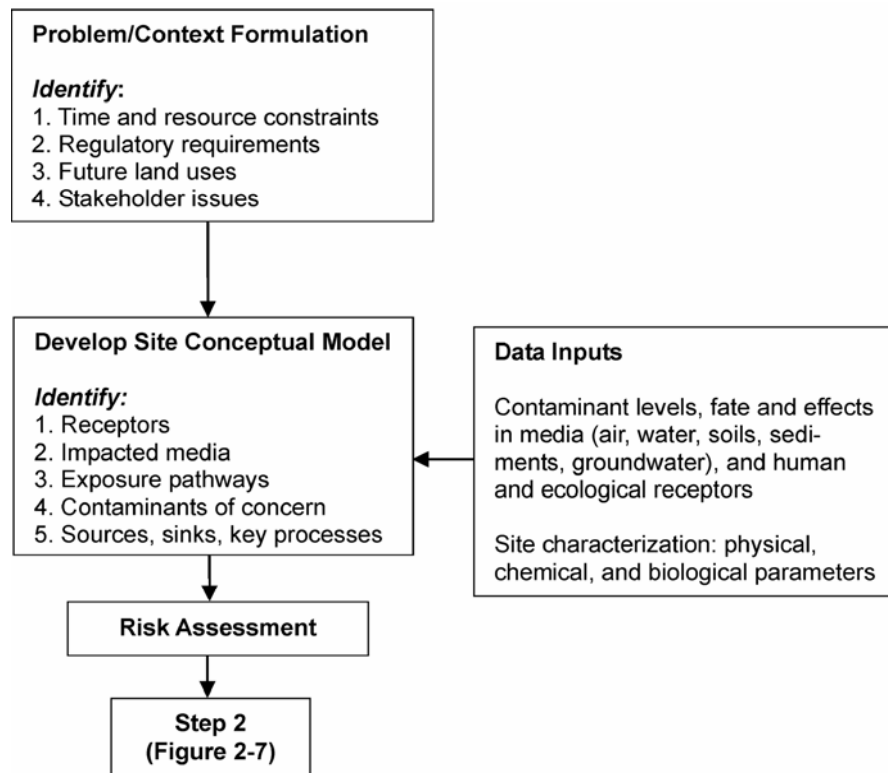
Problem/Context Formulation

*Identify*:
1. Time and resource constraints
2. Regulatory requirements
3. Future land uses
4. Stakeholder issues

Develop Site Conceptual Model

*Identify:*
1. Receptors
2. Impacted media
3. Exposure pathways
4. Contaminants of concern
5. Sources, sinks, key processes

Data Inputs

Contaminant levels, fate and effects in media (air, water, soils, sediments, groundwater), and human and ecological receptors

Site characterization: physical, chemical, and biological parameters

Risk Assessment

Step 2 (Figure 2-7)